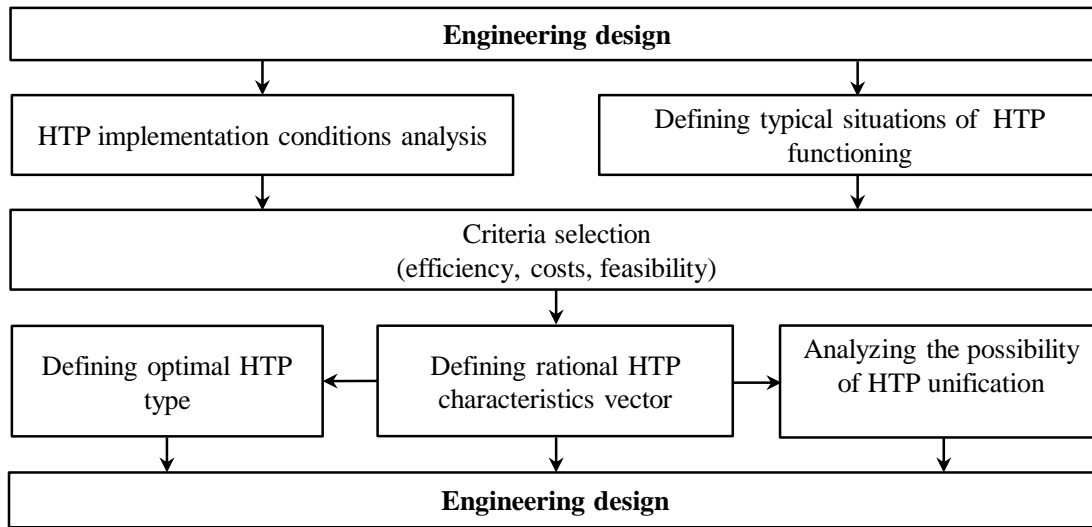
**Engineering design**

HTP implementation conditions analysis

Defining typical situations of HTP functioning

Criteria selection
(efficiency, costs, feasibility)

Defining optimal HTP type

Defining rational HTP characteristics vector

Analyzing the possibility of HTP unification

**Engineering design**